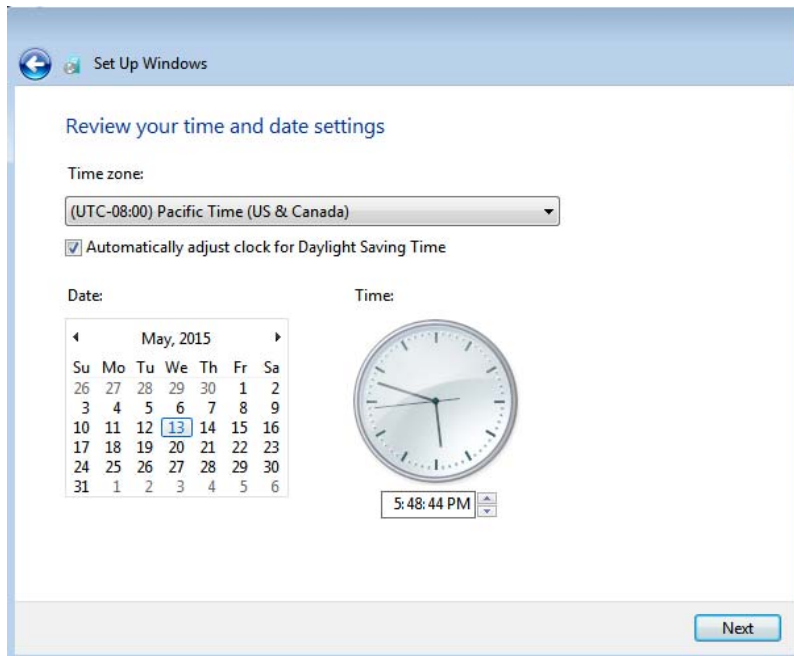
Set Up Windows

Review your time and date settings

Time zone:

(UTC-08:00) Pacific Time (US & Canada)

Automatically adjust clock for Daylight Saving Time

Date:

Time:

May, 2015

| Su | Mo | Tu | We | Th | Fr | Sa |
|---|---|---|---|---|---|---|
| 26 | 27 | 28 | 29 | 30 | 1 | 2 |
| 3 | 4 | 5 | 6 | 7 | 8 | 9 |
| 10 | 11 | 12 | 13 | 14 | 15 | 16 |
| 17 | 18 | 19 | 20 | 21 | 22 | 23 |
| 24 | 25 | 26 | 27 | 28 | 29 | 30 |
| 31 | 1 | 2 | 3 | 4 | 5 | 6 |

5:48:44 PM

Next